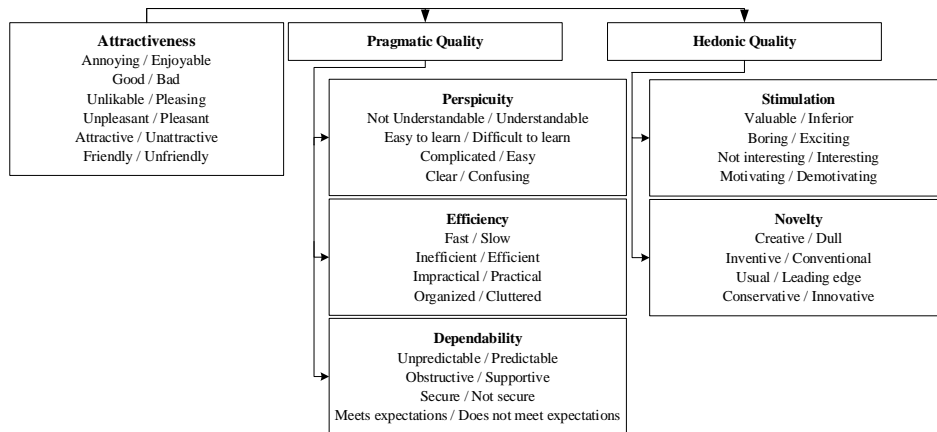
Attractiveness
Annoying / Enjoyable
Good / Bad
Unlikable / Pleasing
Unpleasant / Pleasant
Attractive / Unattractive
Friendly / Unfriendly

Pragmatic Quality

Perspicuity
Not Understandable / Understandable
Easy to learn / Difficult to learn
Complicated / Easy
Clear / Confusing

Efficiency
Fast / Slow
Inefficient / Efficient
Impractical / Practical
Organized / Cluttered

Dependability
Unpredictable / Predictable
Obstructive / Supportive
Secure / Not secure
Meets expectations / Does not meet expectations

Hedonic Quality

Stimulation
Valuable / Inferior
Boring / Exciting
Not interesting / Interesting
Motivating / Demotivating

Novelty
Creative / Dull
Inventive / Conventional
Usual / Leading edge
Conservative / Innovative